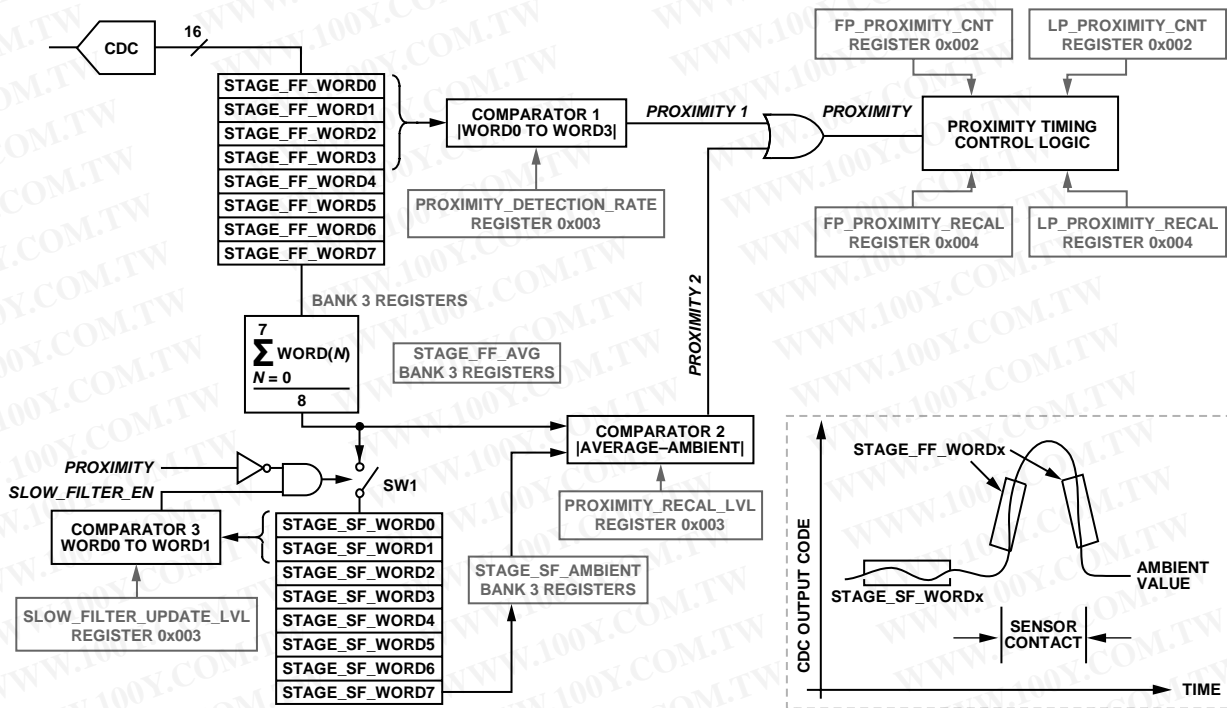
CDC

16

STAGE_FF_WORD0
STAGE_FF_WORD1
STAGE_FF_WORD2
STAGE_FF_WORD3
STAGE_FF_WORD4
STAGE_FF_WORD5
STAGE_FF_WORD6
STAGE_FF_WORD7

COMPARATOR 1
|WORD0 TO WORD3|

PROXIMITY_DETECTION_RATE
REGISTER 0x003

PROXIMITY 1

PROXIMITY

FP_PROXIMITY_CNT
REGISTER 0x002

LP_PROXIMITY_CNT
REGISTER 0x002

PROXIMITY TIMING
CONTROL LOGIC

FP_PROXIMITY_RECAL
REGISTER 0x004

LP_PROXIMITY_RECAL
REGISTER 0x004

PROXIMITY 2

BANK 3 REGISTERS

$\frac{\sum_{N=0}^{7} WORD(N)}{8}$

STAGE_FF_AVG
BANK 3 REGISTERS

COMPARATOR 2
|AVERAGE–AMBIENT|

PROXIMITY_RECAL_LVL
REGISTER 0x003

PROXIMITY

SLOW_FILTER_EN

SW1

COMPARATOR 3
WORD0 TO WORD1

SLOW_FILTER_UPDATE_LVL
REGISTER 0x003

STAGE_SF_WORD0
STAGE_SF_WORD1
STAGE_SF_WORD2
STAGE_SF_WORD3
STAGE_SF_WORD4
STAGE_SF_WORD5
STAGE_SF_WORD6
STAGE_SF_WORD7

STAGE_SF_AMBIENT
BANK 3 REGISTERS

STAGE_FF_WORDx

CDC OUTPUT CODE

AMBIENT
VALUE

STAGE_SF_WORDx

SENSOR
CONTACT

TIME